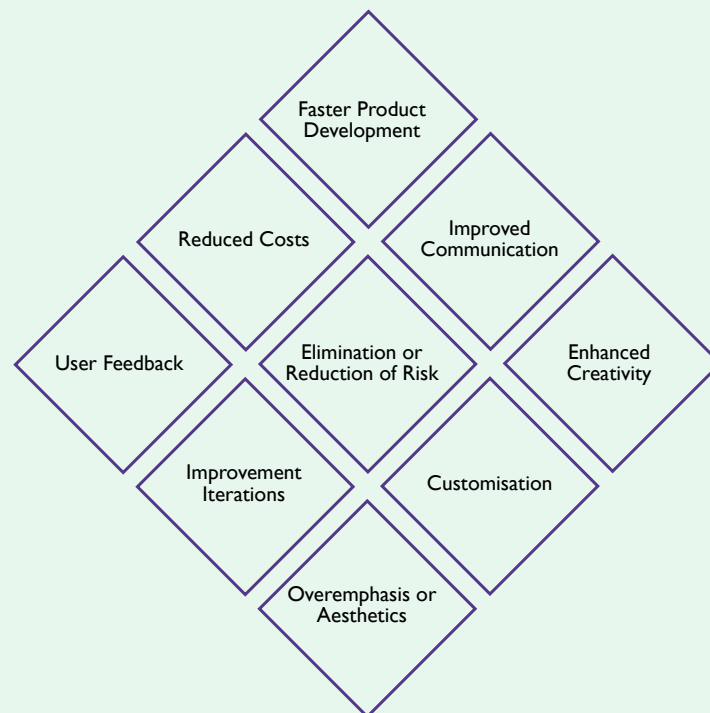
Faster Product Development

Reduced Costs

Improved Communication

User Feedback

Elimination or Reduction of Risk

Enhanced Creativity

Improvement Iterations

Customisation

Overemphasis or Aesthetics